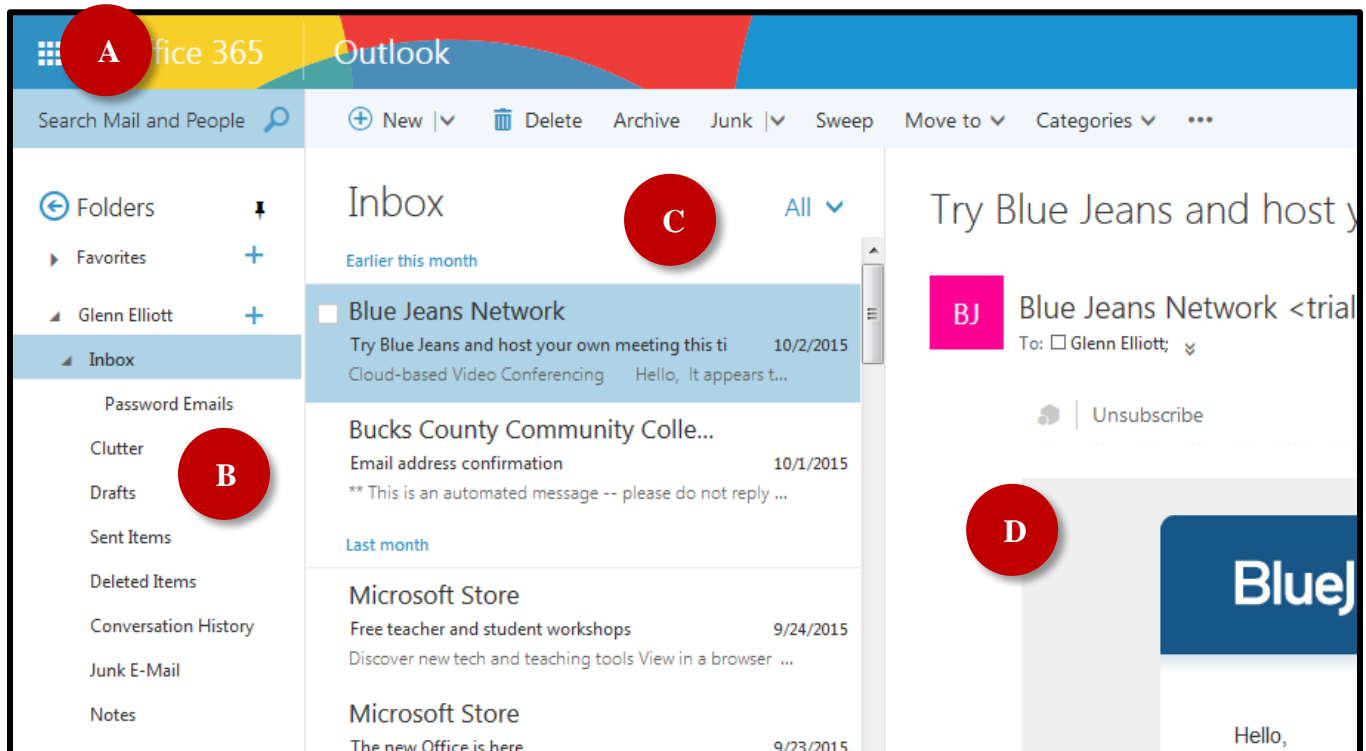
A ffice 365 Outlook

Search Mail and People

New | Delete Archive Junk | Sweep Move to Categories •••

Folders

Favorites +

Glenn Elliott +

Inbox

Password Emails

Clutter

B

Drafts

Sent Items

Deleted Items

Conversation History

Junk E-Mail

Notes

Inbox

C

All

Earlier this month

Blue Jeans Network
Try Blue Jeans and host your own meeting this ti 10/2/2015
Cloud-based Video Conferencing Hello, It appears t...

Bucks County Community Colle...
Email address confirmation 10/1/2015
** This is an automated message -- please do not reply ...

Last month

Microsoft Store
Free teacher and student workshops 9/24/2015
Discover new tech and teaching tools View in a browser ...

Microsoft Store
The new Office is here 9/23/2015

Try Blue Jeans and host y

BJ

Blue Jeans Network <trial

To: Glenn Elliott;

Unsubscribe

D

BlueJ

Hello,